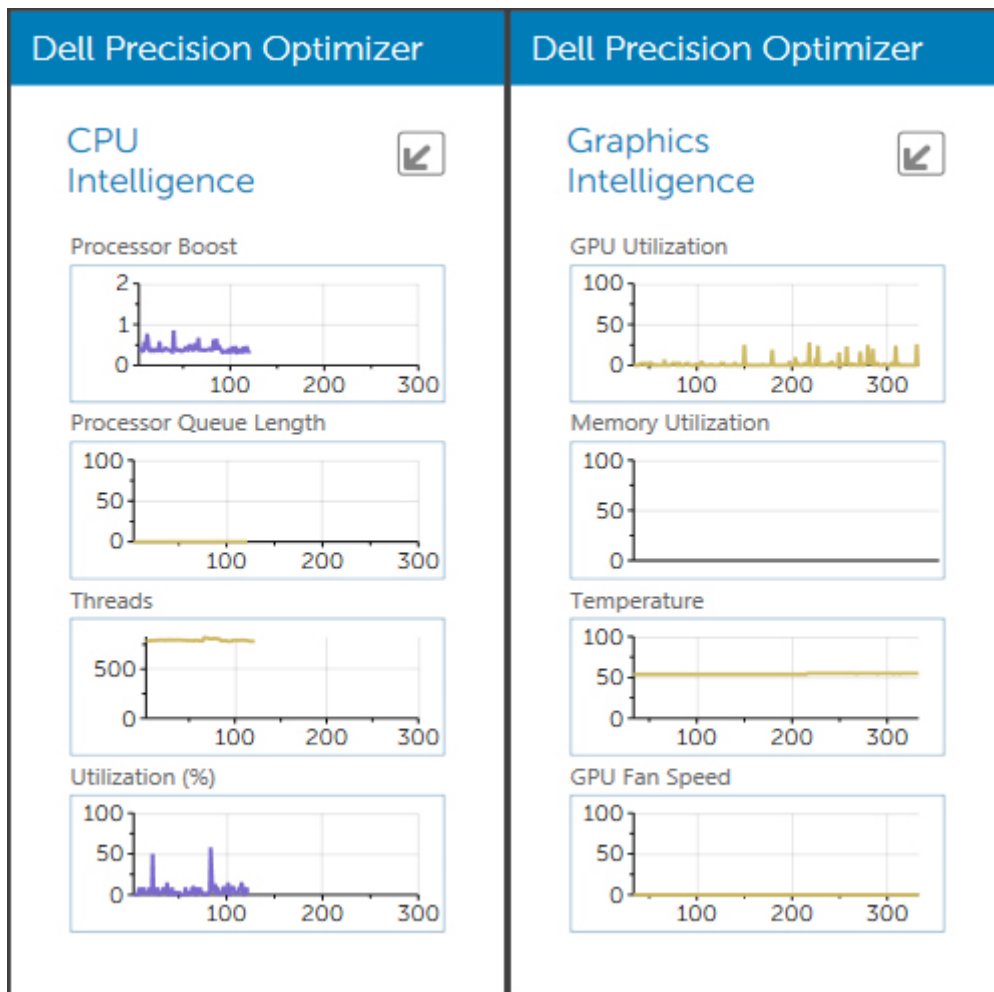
Dell Precision Optimizer

CPU Intelligence

Processor Boost

2
1
0
100 200 300

Processor Queue Length

100
50
0
100 200 300

Threads

500
0
100 200 300

Utilization (%)

100
50
0
100 200 300

Dell Precision Optimizer

Graphics Intelligence

GPU Utilization

100
50
0
100 200 300

Memory Utilization

100
50
0

Temperature

100
50
0
100 200 300

GPU Fan Speed

100
50
0
100 200 300